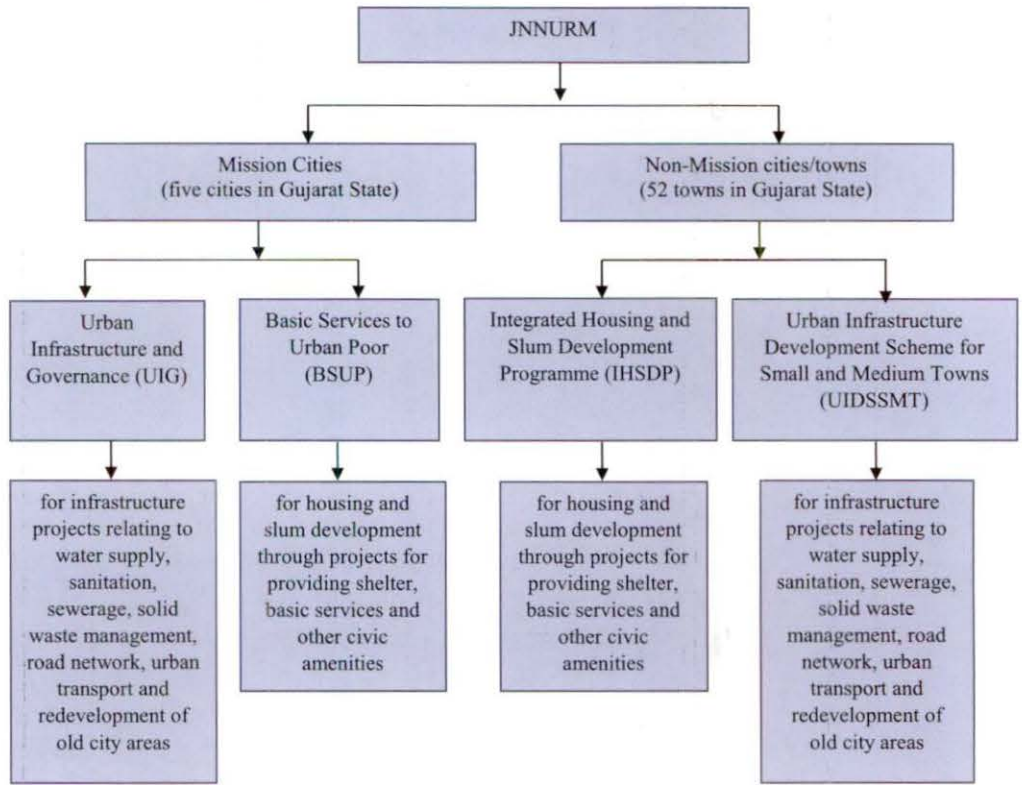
JNNURM

Mission Cities
(five cities in Gujarat State)

Non-Mission cities/towns
(52 towns in Gujarat State)

Urban Infrastructure and Governance (UIG)

Basic Services to Urban Poor (BSUP)

Integrated Housing and Slum Development Programme (IHSDP)

Urban Infrastructure Development Scheme for Small and Medium Towns (UIDSSMT)

for infrastructure projects relating to water supply, sanitation, sewerage, solid waste management, road network, urban transport and redevelopment of old city areas

for housing and slum development through projects for providing shelter, basic services and other civic amenities

for housing and slum development through projects for providing shelter, basic services and other civic amenities

for infrastructure projects relating to water supply, sanitation, sewerage, solid waste management, road network, urban transport and redevelopment of old city areas